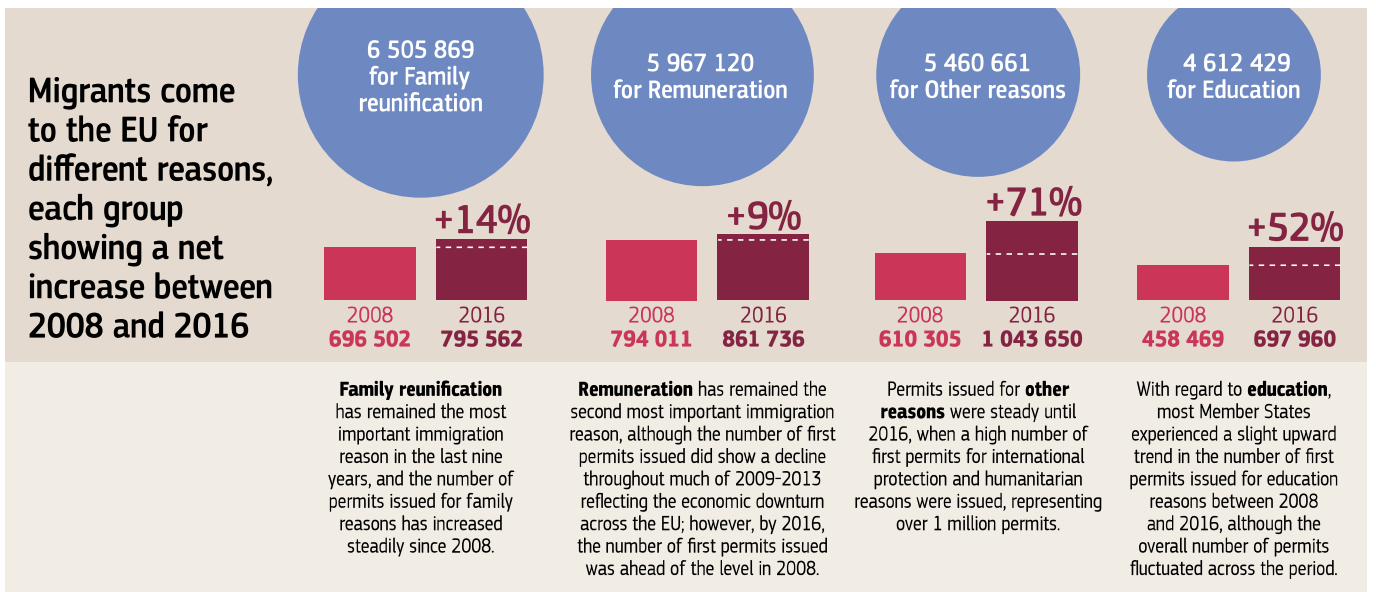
Migrants come to the EU for different reasons, each group showing a net increase between 2008 and 2016

6 505 869 for Family reunification

+14%

2008
696 502

2016
795 562

5 967 120 for Remuneration

+9%

2008
794 011

2016
861 736

5 460 661 for Other reasons

+71%

2008
610 305

2016
1 043 650

4 612 429 for Education

+52%

2008
458 469

2016
697 960

Family reunification has remained the most important immigration reason in the last nine years, and the number of permits issued for family reasons has increased steadily since 2008.

Remuneration has remained the second most important immigration reason, although the number of first permits issued did show a decline throughout much of 2009-2013 reflecting the economic downturn across the EU; however, by 2016, the number of first permits issued was ahead of the level in 2008.

Permits issued for other reasons were steady until 2016, when a high number of first permits for international protection and humanitarian reasons were issued, representing over 1 million permits.

With regard to education, most Member States experienced a slight upward trend in the number of first permits issued for education reasons between 2008 and 2016, although the overall number of permits fluctuated across the period.